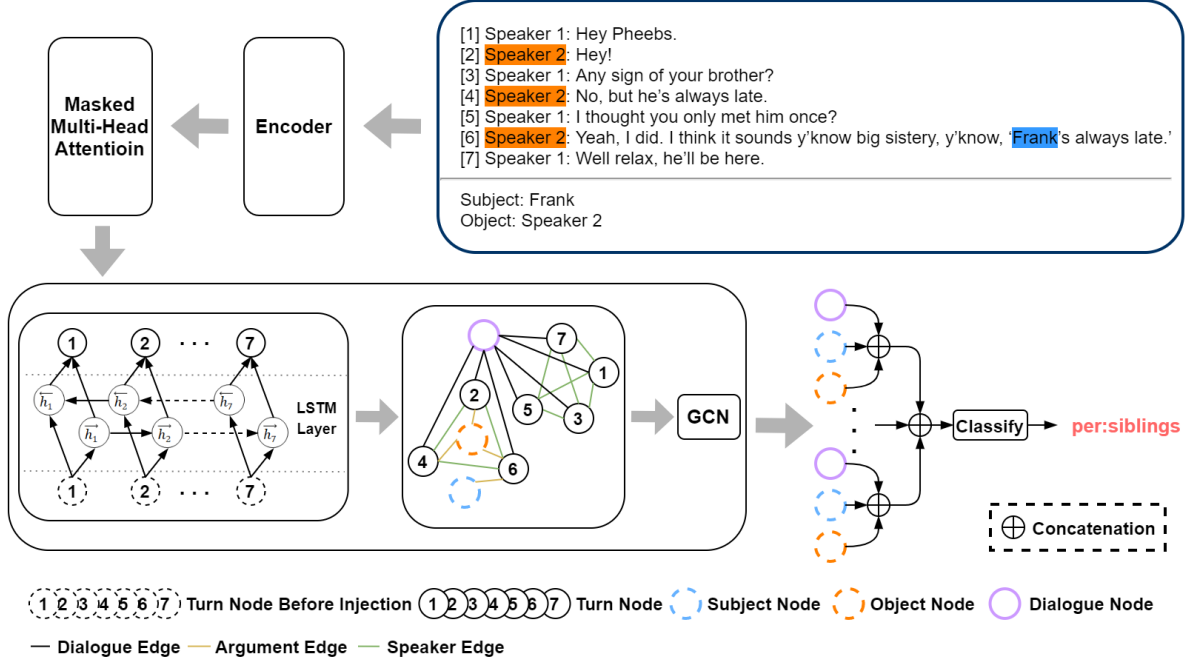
[1] Speaker 1: Hey Pheebs.
[2] Speaker 2: Hey!
[3] Speaker 1: Any sign of your brother?
[4] Speaker 2: No, but he's always late.
[5] Speaker 1: I thought you only met him once?
[6] Speaker 2: Yeah, I did. I think it sounds y'know big sistery, y'know, 'Frank's always late.'
[7] Speaker 1: Well relax, he'll be here.

Subject: Frank
Object: Speaker 2

Masked Multi-Head Attentioin

Encoder

1 2 · · · 7

$\overleftarrow{h_1}$ $\overleftarrow{h_2}$ $\overleftarrow{h_7}$

$\overrightarrow{h_1}$ $\overrightarrow{h_2}$ $\overrightarrow{h_7}$

LSTM Layer

1 2 · · · 7

7 1 2 5 3 4 6

GCN

Classify

per:siblings

Concatenation

1 2 3 4 5 6 7 Turn Node Before Injection 1 2 3 4 5 6 7 Turn Node Subject Node Object Node Dialogue Node

Dialogue Edge Argument Edge Speaker Edge